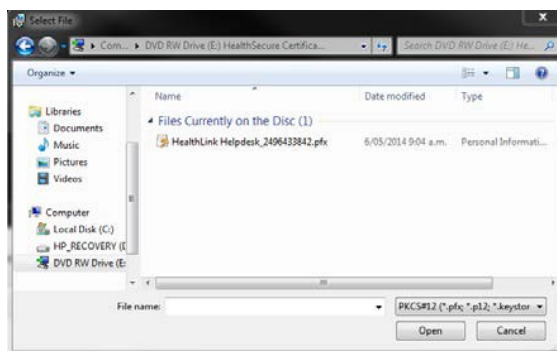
Select File

Com... ▸ DVD RW Drive (E:) HealthSecure Certifica...

Search DVD RW Drive (E:) He...

Organize ▾

Libraries
Documents
Music
Pictures
Videos

Computer
Local Disk (C:)
HP_RECOVERY (I
DVD RW Drive (E:

Name | Date modified | Type

Files Currently on the Disc (1)

HealthLink Helpdesk_2496433842.pfx | 6/05/2014 9:04 a.m. | Personal Informati...

File name:

PKCS#12 (*.pfx; *.p12; *.keystor

Open

Cancel